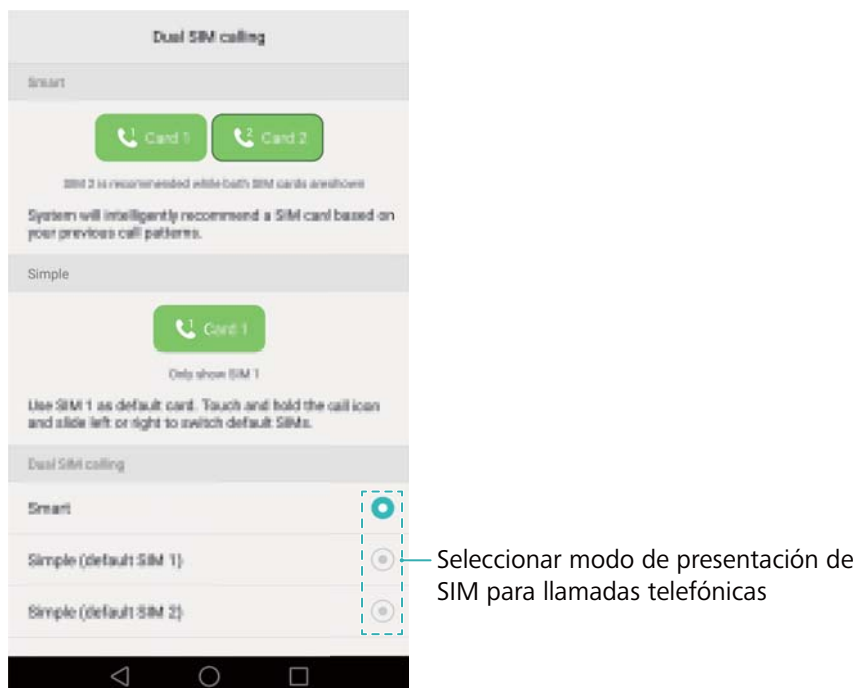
Dual SIM calling

Smart

Card 1

Card 2

SIM 2 is recommended while both SIM cards are shown

System will intelligently recommend a SIM card based on your previous call patterns.

Simple

Card 1

Only show SIM 1

Use SIM 1 as default card. Touch and hold the call icon and slide left or right to switch default SIMs.

Dual SIM calling

Smart

Simple (default SIM 1)

Simple (default SIM 2)

Seleccionar modo de presentación de SIM para llamadas telefónicas